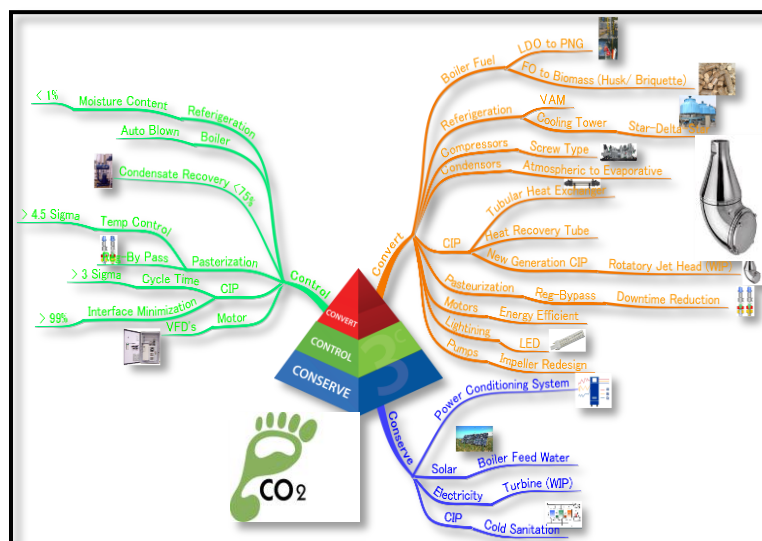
Control

< 1%
Moisture Content
Refererigeration
Auto Blown
Boiler
Condensate Recovery <75%
> 4.5 Sigma
Temp Control
Reg By Pass
Pasterization
> 3 Sigma
Cycle Time
CIP
> 99%
Interface Minimization
VFD's
Motor

Convert

Boiler Fuel
LDO to PNG
FO to Biomass (Husk/ Briquette)
Refererigeration
VAM
Cooling Tower
Star-Delta Star
Compressors
Screw Type
Condensors
Atmospheric to Evaporative
Tubular Heat Exchanger
CIP
Heat Recovery Tube
New Generation CIP
Rotatory Jet Head (WIP)
Pasteurization
Reg-Bypass
Downtime Reduction
Motors
Energy Efficient
Lightning
LED
Pumps
Impeller Redesign

CONVERT
CONTROL
CONSERVE
3C

Conserve

Power Conditioning System
Solar
Boiler Feed Water
Electricity
Turbine (WIP)
CIP
Cold Sanitation

$CO_2$